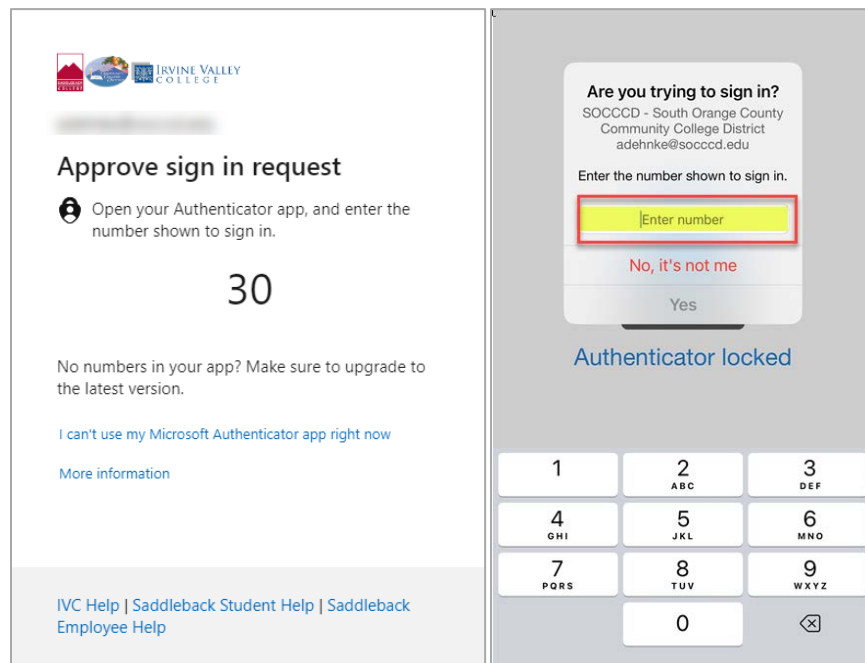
IRVINE VALLEY COLLEGE

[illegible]

Approve sign in request

Open your Authenticator app, and enter the number shown to sign in.

30

No numbers in your app? Make sure to upgrade to the latest version.

I can't use my Microsoft Authenticator app right now

More information

IVC Help | Saddleback Student Help | Saddleback Employee Help

Are you trying to sign in?
SOCCCD - South Orange County Community College District
adehnke@socccd.edu

Enter the number shown to sign in.

Enter number

No, it's not me

Yes

Authenticator locked

1
2 ABC
3 DEF
4 GHI
5 JKL
6 MNO
7 PQRS
8 TUV
9 WXYZ
0